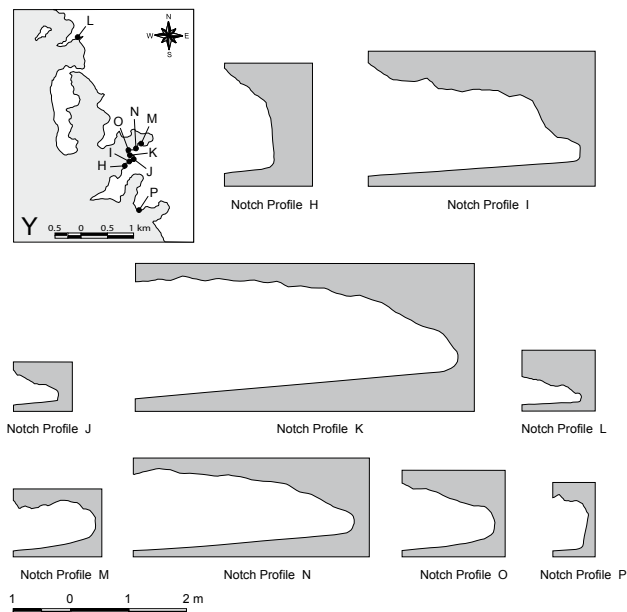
L
N
W E
S
O M
N
I K
H J
P
Y
0.5 0 0.5 1 km

Notch Profile H

Notch Profile I

Notch Profile J

Notch Profile K

Notch Profile L

Notch Profile M

Notch Profile N

Notch Profile O

Notch Profile P

1 0 1 2 m